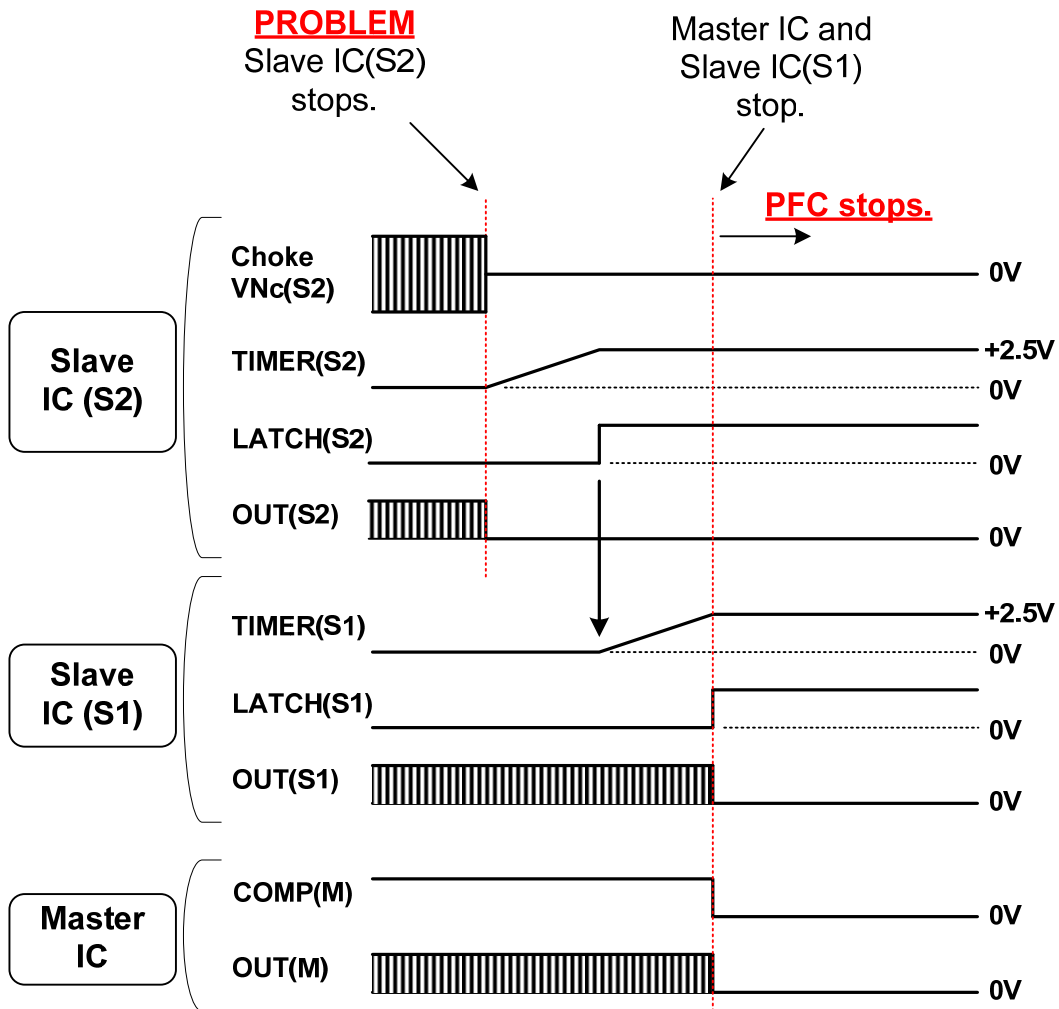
PROBLEM
Slave IC(S2) stops.

Master IC and Slave IC(S1) stop.

PFC stops.

Slave IC (S2)

Choke VNc(S2)
0V

TIMER(S2)
+2.5V
0V

LATCH(S2)
0V

OUT(S2)
0V

Slave IC (S1)

TIMER(S1)
+2.5V
0V

LATCH(S1)
0V

OUT(S1)
0V

Master IC

COMP(M)
0V

OUT(M)
0V